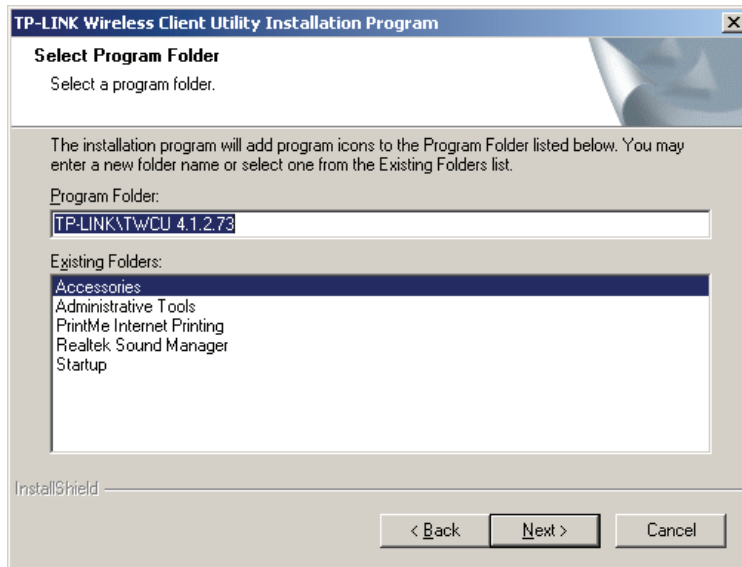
TP-LINK Wireless Client Utility Installation Program

Select Program Folder

Select a program folder.

The installation program will add program icons to the Program Folder listed below. You may enter a new folder name or select one from the Existing Folders list.

Program Folder:

TP-LINK\TWCU 4.1.2.73

Existing Folders:

Accessories
Administrative Tools
PrintMe Internet Printing
Realtek Sound Manager
Startup

InstallShield

< Back

Next >

Cancel